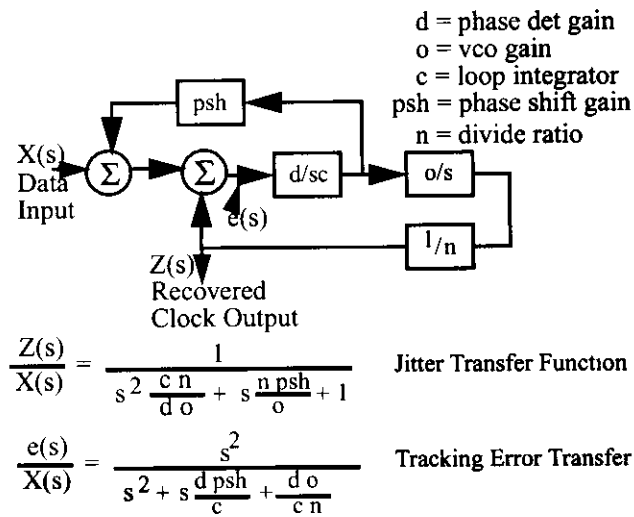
d = phase det gain
o = vco gain
c = loop integrator
psh = phase shift gain
n = divide ratio

psh

X(s)
Data
Input

$\Sigma$

$\Sigma$

d/sc

o/s

e(s)

$^1/_n$

Z(s)
Recovered
Clock Output

$\frac{Z(s)}{X(s)} = \frac{1}{s^2 \frac{c\ n}{d\ o} + s \frac{n\ psh}{o} + 1}$ Jitter Transfer Function

$\frac{e(s)}{X(s)} = \frac{s^2}{s^2 + s \frac{d\ psh}{c} + \frac{d\ o}{c\ n}}$ Tracking Error Transfer